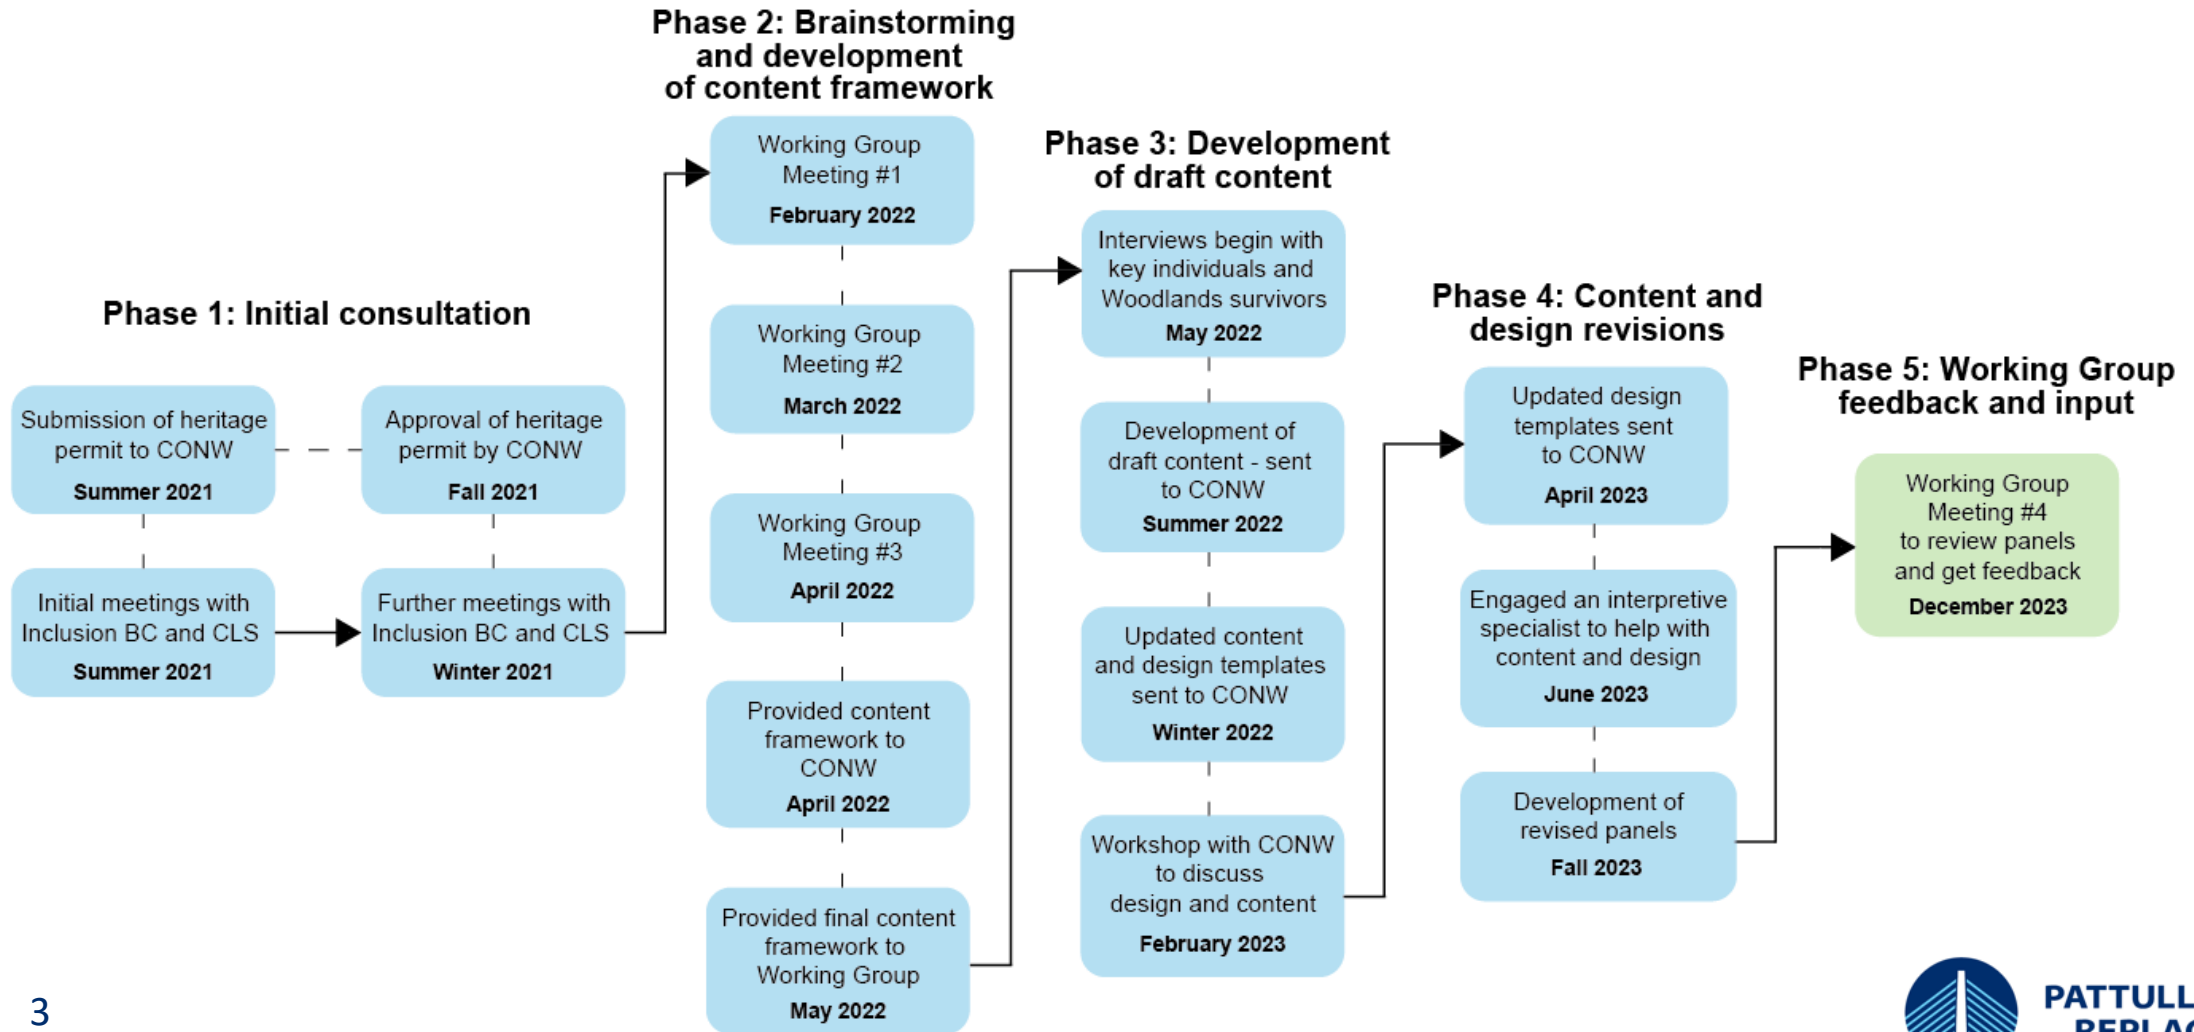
Phase 1: Initial consultation

Submission of heritage permit to CONW
Summer 2021

Approval of heritage permit by CONW
Fall 2021

Initial meetings with Inclusion BC and CLS
Summer 2021

Further meetings with Inclusion BC and CLS
Winter 2021

Phase 2: Brainstorming and development of content framework

Working Group Meeting #1
February 2022

Working Group Meeting #2
March 2022

Working Group Meeting #3
April 2022

Provided content framework to CONW
April 2022

Provided final content framework to Working Group
May 2022

Phase 3: Development of draft content

Interviews begin with key individuals and Woodlands survivors
May 2022

Development of draft content - sent to CONW
Summer 2022

Updated content and design templates sent to CONW
Winter 2022

Workshop with CONW to discuss design and content
February 2023

Phase 4: Content and design revisions

Updated design templates sent to CONW
April 2023

Engaged an interpretive specialist to help with content and design
June 2023

Development of revised panels
Fall 2023

Phase 5: Working Group feedback and input

Working Group Meeting #4 to review panels and get feedback
December 2023

3

PATTULL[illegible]
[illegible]